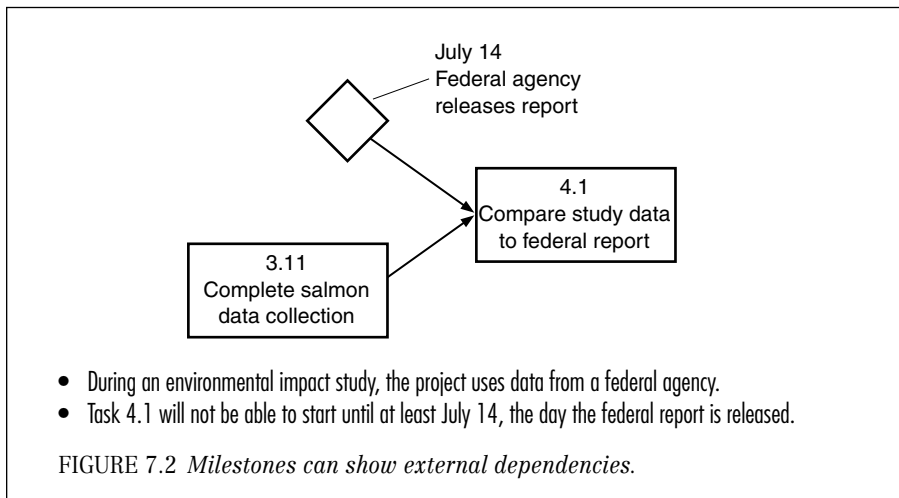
July 14
Federal agency releases report

4.1
Compare study data to federal report

3.11
Complete salmon data collection

- During an environmental impact study, the project uses data from a federal agency.
- Task 4.1 will not be able to start until at least July 14, the day the federal report is released.

FIGURE 7.2 *Milestones can show external dependencies.*